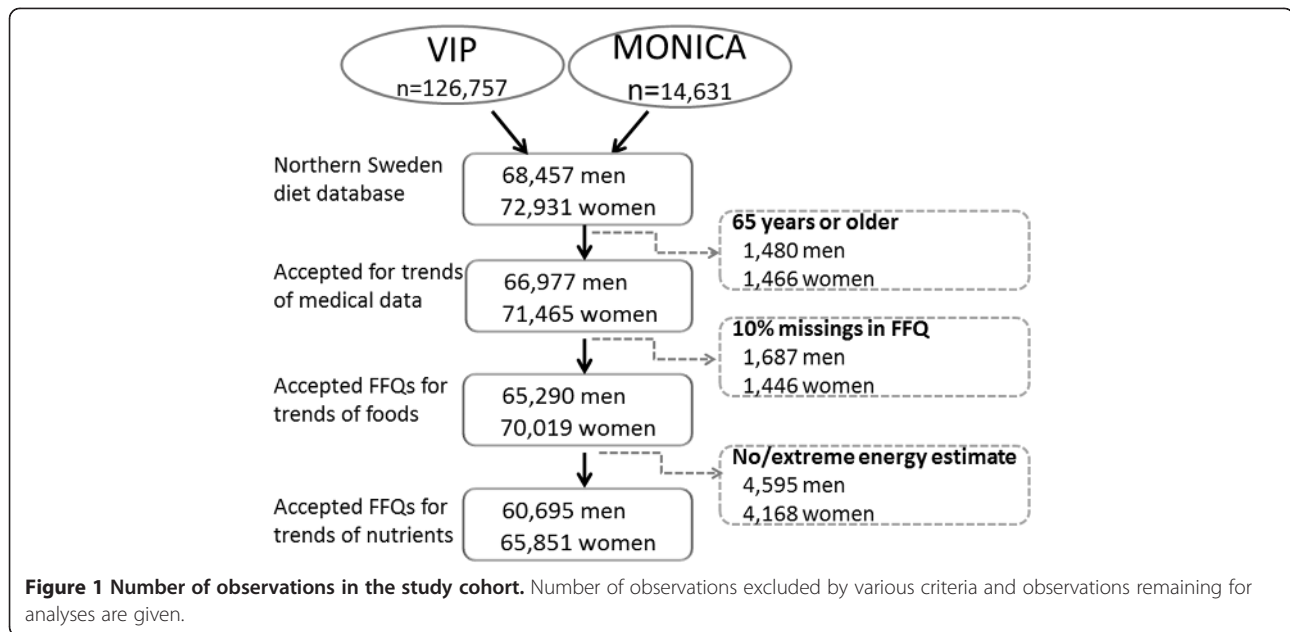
VIP
n=126,757

MONICA
n=14,631

Northern Sweden diet database

68,457 men
72,931 women

65 years or older
1,480 men
1,466 women

Accepted for trends of medical data

66,977 men
71,465 women

10% missings in FFQ
1,687 men
1,446 women

Accepted FFQs for trends of foods

65,290 men
70,019 women

No/extreme energy estimate
4,595 men
4,168 women

Accepted FFQs for trends of nutrients

60,695 men
65,851 women

**Figure 1 Number of observations in the study cohort.** Number of observations excluded by various criteria and observations remaining for analyses are given.